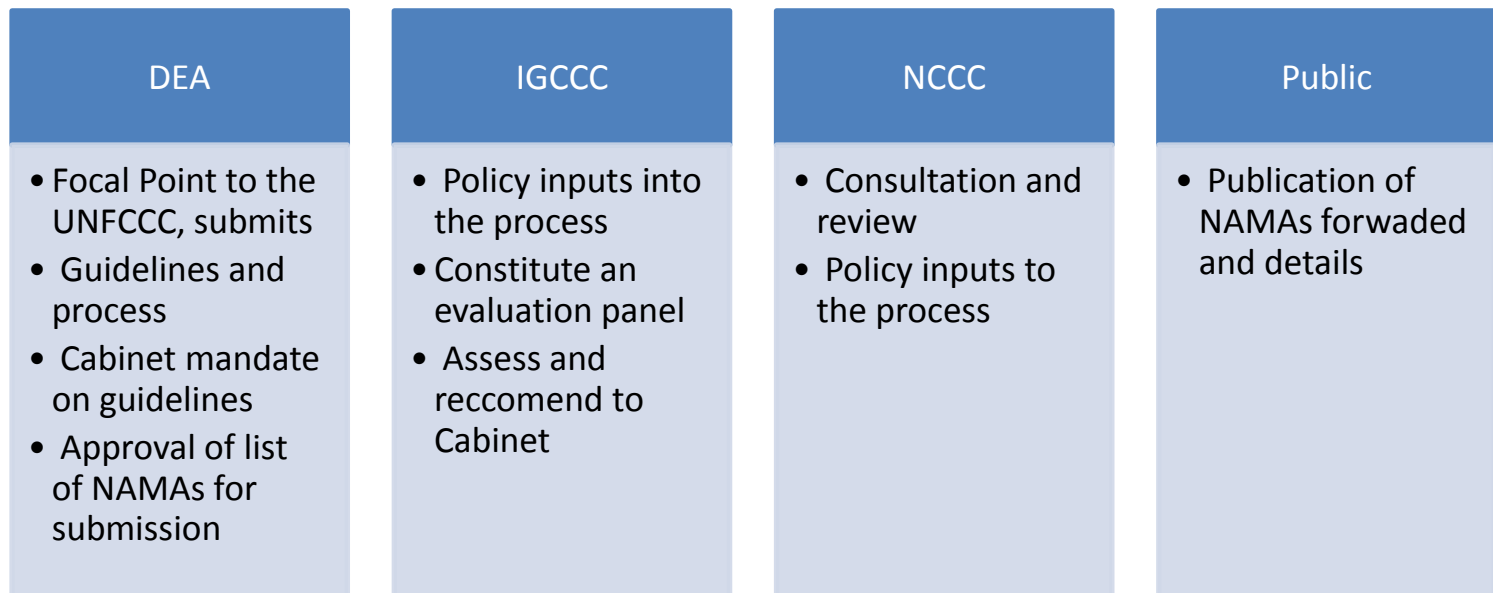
DEA

- Focal Point to the UNFCCC, submits
- Guidelines and process
- Cabinet mandate on guidelines
- Approval of list of NAMAs for submission

IGCCC

- Policy inputs into the process
- Constitute an evaluation panel
- Assess and reccomend to Cabinet

NCCC

- Consultation and review
- Policy inputs to the process

Public

- Publication of NAMAs forwaded and details